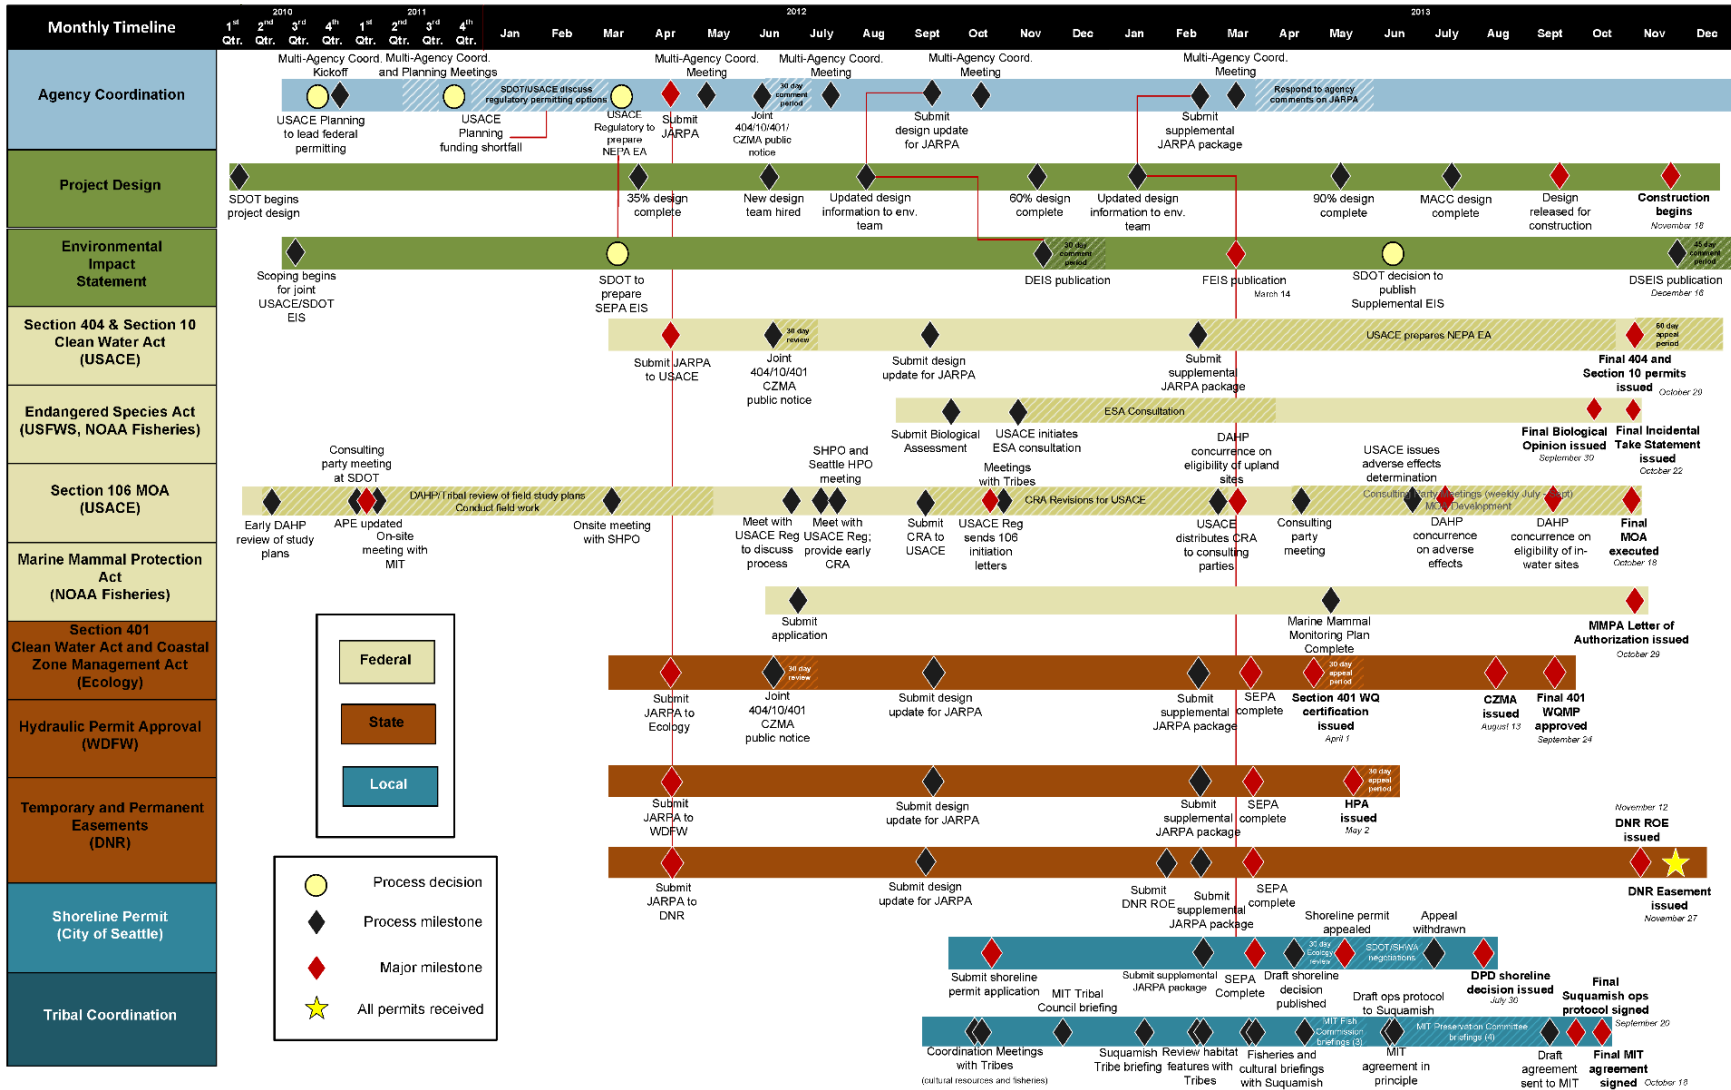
Monthly Timeline

2010 2011 2012 2013

$1^{st}$ Qtr. $2^{nd}$ Qtr. $3^{rd}$ Qtr. $4^{th}$ Qtr. $1^{st}$ Qtr. $2^{nd}$ Qtr. $3^{rd}$ Qtr. $4^{th}$ Qtr. Jan Feb Mar Apr May Jun July Aug Sept Oct Nov Dec Jan Feb Mar Apr May Jun July Aug Sept Oct Nov Dec

Agency Coordination

Multi-Agency Coord. Kickoff
Multi-Agency Coord. and Planning Meetings
Multi-Agency Coord. Meeting
Multi-Agency Coord. Meeting
Multi-Agency Coord. Meeting
Multi-Agency Coord. Meeting
SDOT/USACE discuss regulatory permitting options
30 day comment period
Respond to agency comments on JARPA
USACE Planning to lead federal permitting
USACE Planning funding shortfall
USACE Regulatory to prepare NEPA EA
Submit JARPA
Joint 404/10/401/ CZMA public notice
Submit design update for JARPA
Submit supplemental JARPA package

Project Design

SDOT begins project design
35% design complete
New design team hired
Updated design information to env. team
60% design complete
Updated design information to env. team
90% design complete
MACC design complete
Design released for construction
Construction begins
November 18

Environmental Impact Statement

Scoping begins for joint USACE/SDOT EIS
SDOT to prepare SEPA EIS
30 day comment period
DEIS publication
FEIS publication
March 14
SDOT decision to publish Supplemental EIS
45 day comment period
DSEIS publication
December 16

Section 404 & Section 10 Clean Water Act (USACE)

Submit JARPA to USACE
30 day review
Joint 404/10/401 CZMA public notice
Submit design update for JARPA
Submit supplemental JARPA package
USACE prepares NEPA EA
60 day appeal period
Final 404 and Section 10 permits issued
October 29

Endangered Species Act (USFWS, NOAA Fisheries)

ESA Consultation
Submit Biological Assessment
USACE initiates ESA consultation
Final Biological Opinion issued
September 30
Final Incidental Take Statement issued
October 22

Section 106 MOA (USACE)

Consulting party meeting at SDOT
DAHP/Tribal review of field study plans
Conduct field work
SHPO and Seattle HPO meeting
Meetings with Tribes
CRA Revisions for USACE
DAHP concurrence on eligibility of upland sites
USACE issues adverse effects determination
Consulting party meetings (weekly July - Sept)
MOA Development
Early DAHP review of study plans
APE updated
On-site meeting with MIT
Onsite meeting with SHPO
Meet with USACE Reg to discuss process
Meet with USACE Reg; provide early CRA
Submit CRA to USACE
USACE Reg sends 106 initiation letters
USACE distributes CRA to consulting parties
Consulting party meeting
DAHP concurrence on adverse effects
DAHP concurrence on eligibility of in-water sites
Final MOA executed
October 18

Marine Mammal Protection Act (NOAA Fisheries)

Submit application
Marine Mammal Monitoring Plan Complete
MMPA Letter of Authorization issued
October 29

Section 401 Clean Water Act and Coastal Zone Management Act (Ecology)

Submit JARPA to Ecology
30 day review
Joint 404/10/401 CZMA public notice
Submit design update for JARPA
Submit supplemental JARPA package
SEPA complete
30 day appeal period
Section 401 WQ certification issued
April 1
CZMA issued
August 13
Final 401 WQMP approved
September 24

Hydraulic Permit Approval (WDFW)

Submit JARPA to WDFW
Submit design update for JARPA
Submit supplemental JARPA package
SEPA complete
30 day appeal period
HPA issued
May 2

Temporary and Permanent Easements (DNR)

Submit JARPA to DNR
Submit design update for JARPA
Submit DNR ROE
Submit supplemental JARPA package
SEPA complete
November 12
DNR ROE issued
DNR Easement issued
November 27

Shoreline Permit (City of Seattle)

Submit shoreline permit application
Submit supplemental JARPA package
SEPA Complete
30 day Ecology review
SDOT/SHWA negotiations
Draft shoreline decision published
Shoreline permit appealed
Appeal withdrawn
DPD shoreline decision issued
July 30

Tribal Coordination

Coordination Meetings with Tribes
(cultural resources and fisheries)
MIT Tribal Council briefing
Suquamish Tribe briefing
Review habitat features with Tribes
Fisheries and cultural briefings with Suquamish
MIT Fish Commission briefings (3)
MIT agreement in principle
MIT Preservation Committee briefings (4)
Draft ops protocol to Suquamish
Draft agreement sent to MIT
Final Suquamish ops protocol signed
September 20
Final MIT agreement signed
October 18

Federal
State
Local

Process decision
Process milestone
Major milestone
All permits received